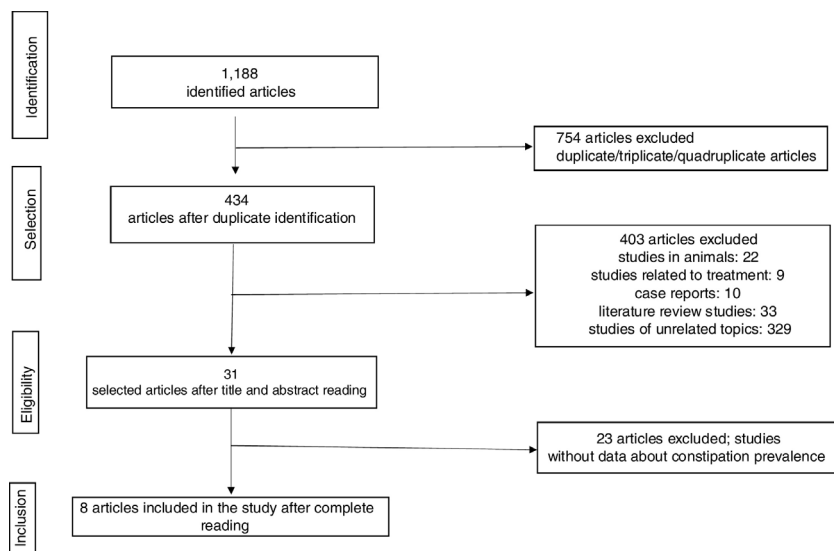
Identification

1,188
identified articles

754 articles excluded
duplicate/triplicate/quadruplicate articles

Selection

434
articles after duplicate identification

403 articles excluded
studies in animals: 22
studies related to treatment: 9
case reports: 10
literature review studies: 33
studies of unrelated topics: 329

Eligibility

31
selected articles after title and abstract reading

23 articles excluded; studies without data about constipation prevalence

Inclusion

8 articles included in the study after complete reading